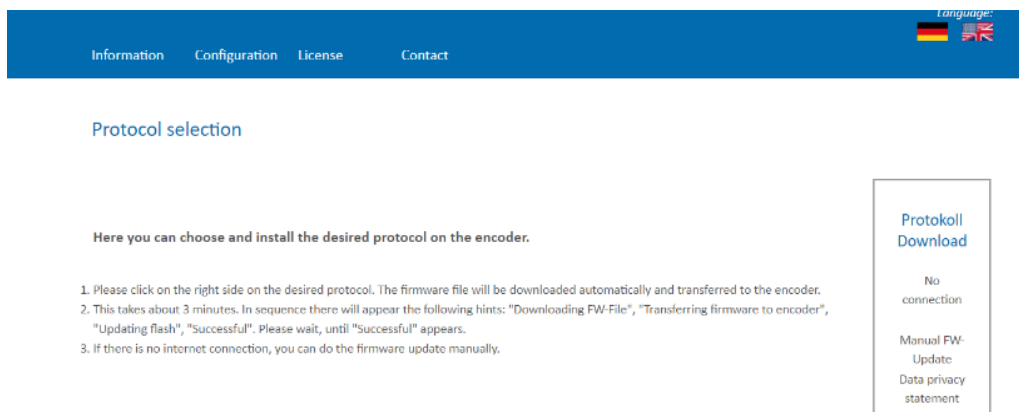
Language:

Information Configuration License Contact

Protocol selection

Here you can choose and install the desired protocol on the encoder.

1. Please click on the right side on the desired protocol. The firmware file will be downloaded automatically and transferred to the encoder.
2. This takes about 3 minutes. In sequence there will appear the following hints: "Downloading FW-File", "Transferring firmware to encoder", "Updating flash", "Successful". Please wait, until "Successful" appears.
3. If there is no internet connection, you can do the firmware update manually.

Protokoll Download

No connection

Manual FW-Update

Data privacy statement